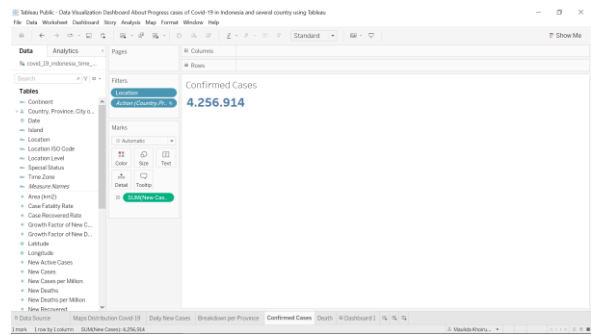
Tableau Public - Data Visualization Dashboard About Progress cases of Covid-19 in Indonesia and several country using Tableau
File Data Worksheet Dashboard Story Analysis Map Format Window Help

Standard

Show Me

Data Analytics
covid_19_indonesia_time_...

Search

Tables
Continent
Country, Province, City o...
Date
Island
Location
Location ISO Code
Location Level
Special Status
Time Zone
Measure Names
Area (km2)
Case Fatality Rate
Case Recovered Rate
Growth Factor of New C...
Growth Factor of New D...
Latitude
Longitude
New Active Cases
New Cases
New Cases per Million
New Deaths
New Deaths per Million
New Recovered

Pages

Filters
Location
Action (Country,Pr...

Marks
Automatic
Color Size Text
Detail Tooltip
SUM(New Cas...

Columns
Rows

Confirmed Cases
4.256.914

Data Source Maps Distribution Covid 19 Daily New Cases Breakdown per Province Confirmed Cases Death Dashboard 1

1 mark 1 row by 1 column SUM(New Cases): 4.256.914

Maulida Khoiru...